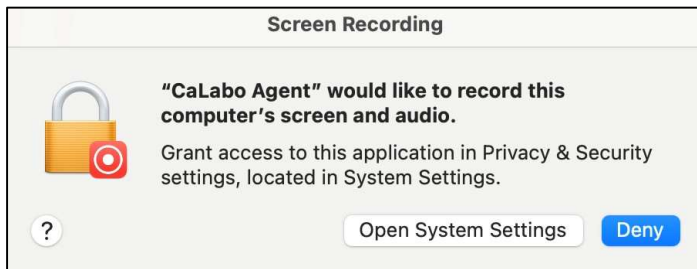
Screen Recording

“CaLabo Agent” would like to record this computer’s screen and audio.

Grant access to this application in Privacy & Security settings, located in System Settings.

?

Open System Settings

Deny